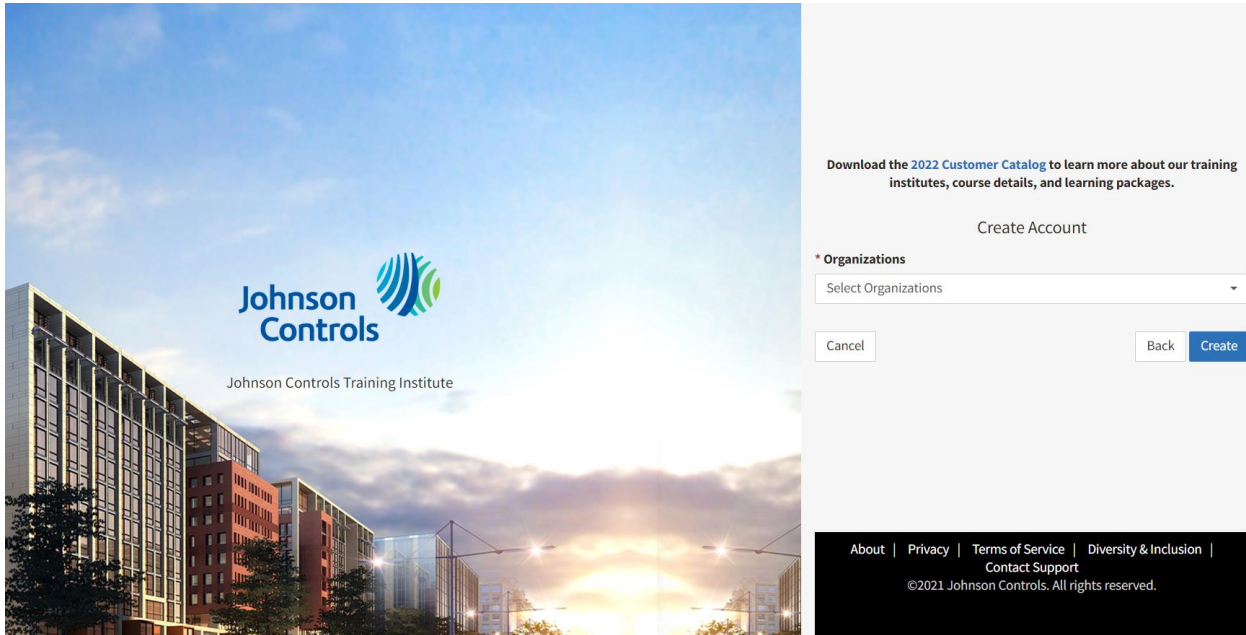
Johnson Controls

Johnson Controls Training Institute

Download the 2022 Customer Catalog to learn more about our training institutes, course details, and learning packages.

Create Account

* Organizations

Select Organizations

Cancel

Back

Create

About | Privacy | Terms of Service | Diversity & Inclusion | Contact Support
©2021 Johnson Controls. All rights reserved.